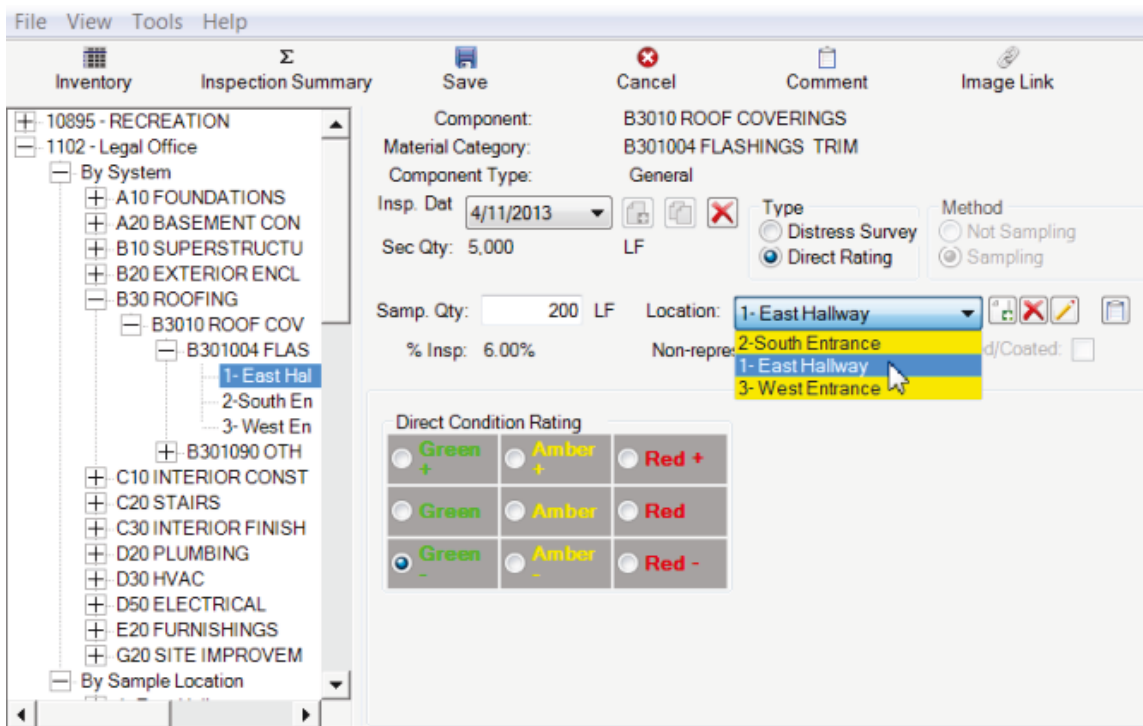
File View Tools Help

Inventory Σ Inspection Summary Save Cancel Comment Image Link

10895 - RECREATION
1102 - Legal Office
By System
A10 FOUNDATIONS
A20 BASEMENT CON
B10 SUPERSTRUCTU
B20 EXTERIOR ENCL
B30 ROOFING
B3010 ROOF COV
B301004 FLAS
1- East Hal
2-South En
3- West En
B301090 OTH
C10 INTERIOR CONST
C20 STAIRS
C30 INTERIOR FINISH
D20 PLUMBING
D30 HVAC
D50 ELECTRICAL
E20 FURNISHINGS
G20 SITE IMPROVEM
By Sample Location

Component: B3010 ROOF COVERINGS
Material Category: B301004 FLASHINGS TRIM
Component Type: General
Insp. Dat 4/11/2013
Sec Qty: 5,000 LF
Type
Distress Survey
Direct Rating
Method
Not Sampling
Sampling

Samp. Qty: 200 LF Location: 1- East Hallway
% Insp: 6.00% Non-repres
2-South Entrance
1- East Hallway
3- West Entrance
d/Coated:

Direct Condition Rating

| Green + | Amber + | Red + |
|---|---|---|
| Green | Amber | Red |
| Green - | Amber - | Red - |